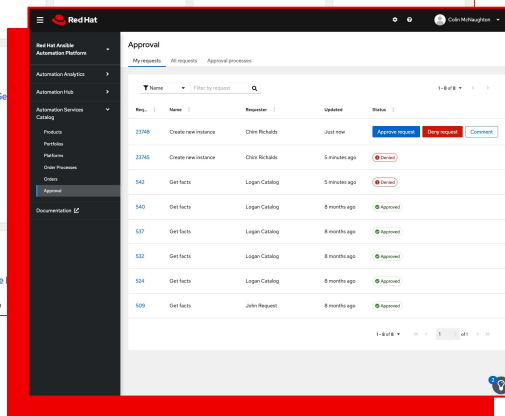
Red Hat

Colin McNaughton

Red Hat Ansible Automation Platform

Automation Analytics

Automation Hub

Automation Services Catalog

Products
Portfolios
Platforms
Order Processes
Orders
Approval

Documentation

Approval

My requests | All requests | Approval processes

Name | Filter by request

1 - 8 of 8

| Req... | Name | Requester | Updated | Status |
|---|---|---|---|---|
| 23748 | Create new instance | Chim Richalds | Just now | Approve request / Deny request / Comment |
| 23745 | Create new instance | Chim Richalds | 5 minutes ago | Denied |
| 542 | Get facts | Logan Catalog | 5 minutes ago | Denied |
| 540 | Get facts | Logan Catalog | 8 months ago | Approved |
| 537 | Get facts | Logan Catalog | 8 months ago | Approved |
| 532 | Get facts | Logan Catalog | 8 months ago | Approved |
| 524 | Get facts | Logan Catalog | 8 months ago | Approved |
| 509 | Get facts | John Request | 8 months ago | Approved |

1 - 8 of 8 | 1 | of 1

Se

e